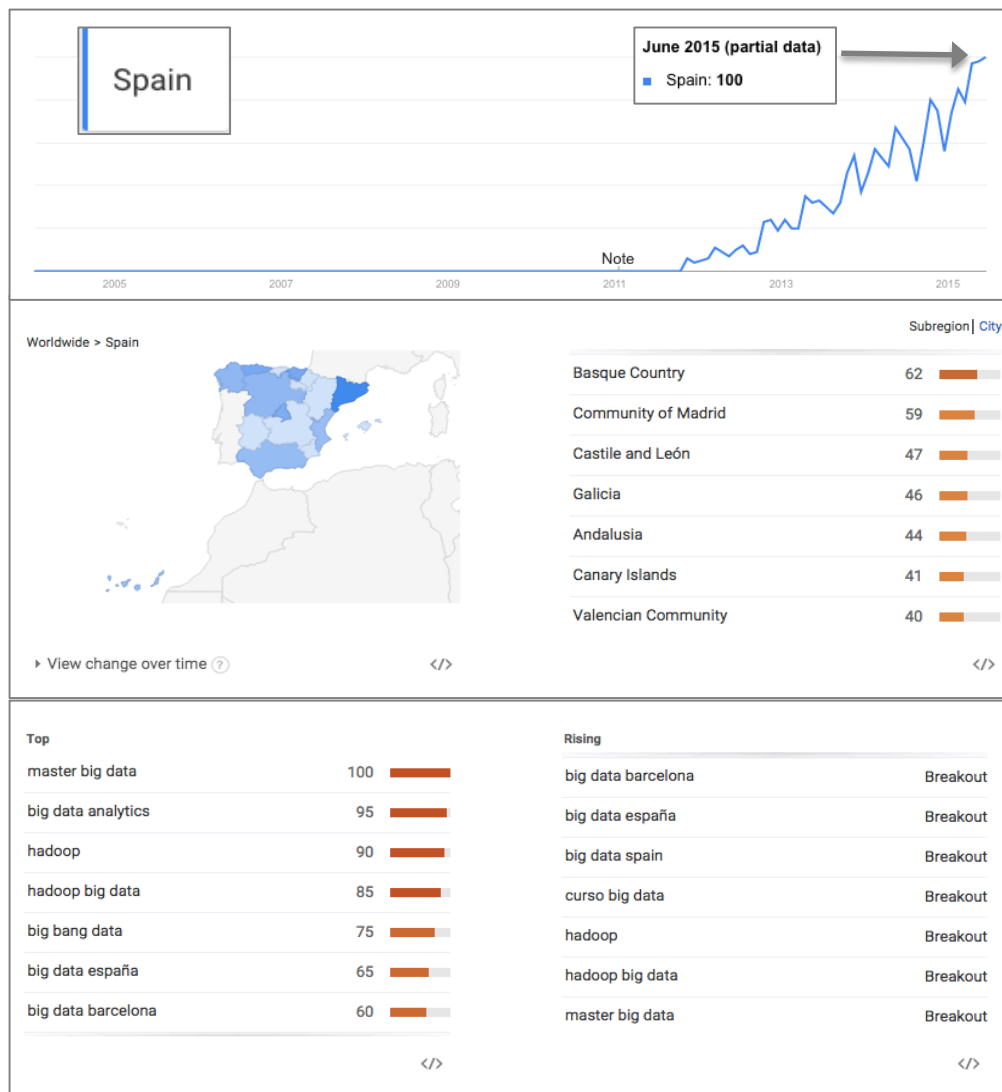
Spain

June 2015 (partial data)
Spain: **100**

Note

2005 2007 2009 2011 2013 2015

Worldwide > Spain

Subregion | City

| | | |
|---|---|---|
| Basque Country | 62 | |
| Community of Madrid | 59 | |
| Castile and León | 47 | |
| Galicia | 46 | |
| Andalusia | 44 | |
| Canary Islands | 41 | |
| Valencian Community | 40 | |

View change over time ?

</>

</>

Top

| | | |
|---|---|---|
| master big data | 100 | |
| big data analytics | 95 | |
| hadoop | 90 | |
| hadoop big data | 85 | |
| big bang data | 75 | |
| big data españa | 65 | |
| big data barcelona | 60 | |

</>

Rising

| | |
|---|---|
| big data barcelona | Breakout |
| big data españa | Breakout |
| big data spain | Breakout |
| curso big data | Breakout |
| hadoop | Breakout |
| hadoop big data | Breakout |
| master big data | Breakout |

</>